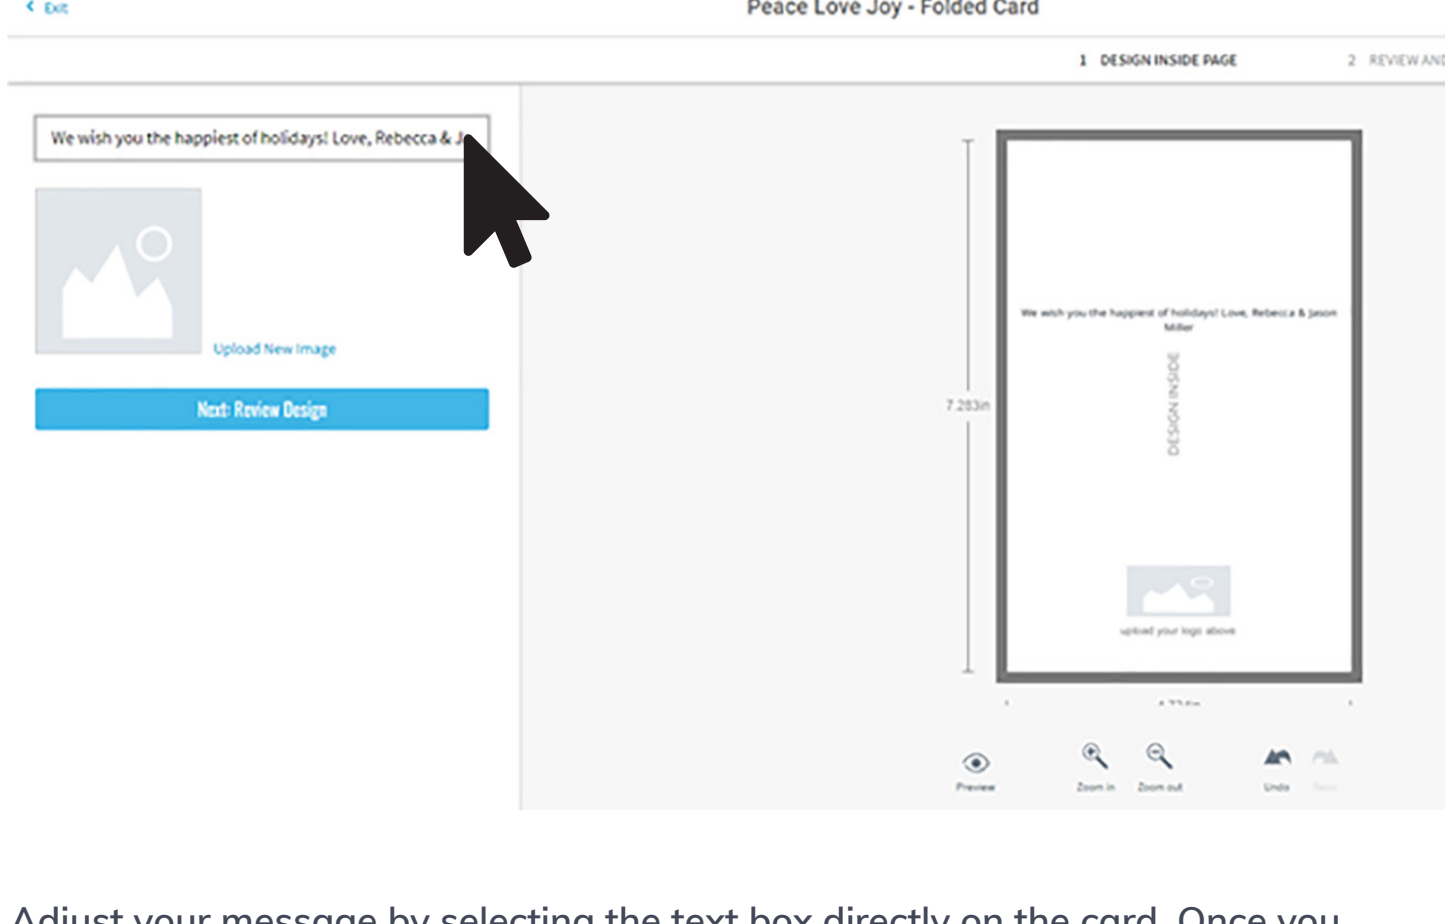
Exit

Peace Love Joy - Folded Card

1 DESIGN INSIDE PAGE

2 REVIEW AN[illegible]

We wish you the happiest of holidays! Love, Rebecca & J

Upload New Image

Next: Review Design

7.283in

We wish you the happiest of holidays! Love, Rebecca & Jason Miller

DESIGN INSIDE

upload your logo above

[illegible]

Preview

Zoom in

Zoom out

Undo

Redo

Adjust your message by selecting the text box directly on the card. Once you